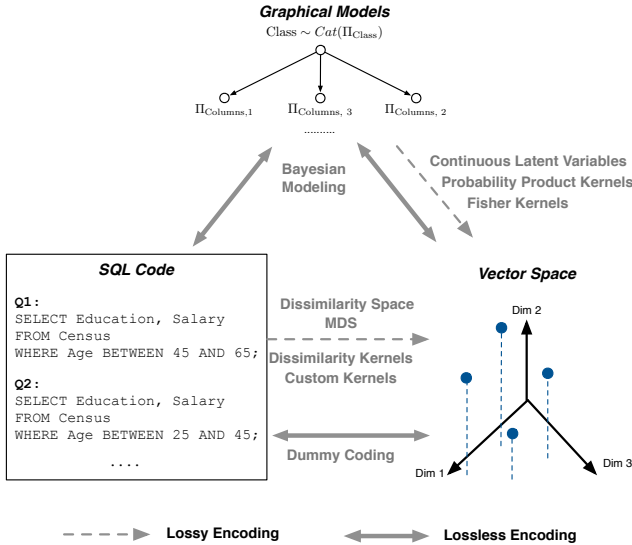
Graphical Models

Class $\sim Cat(\Pi_{\text{Class}})$

$\Pi_{\text{Columns},1}$ $\Pi_{\text{Columns},3}$ $\Pi_{\text{Columns},2}$

..........

Bayesian Modeling

Continuous Latent Variables
Probability Product Kernels
Fisher Kernels

SQL Code

Q1:
SELECT Education, Salary
FROM Census
WHERE Age BETWEEN 45 AND 65;

Q2:
SELECT Education, Salary
FROM Census
WHERE Age BETWEEN 25 AND 45;

....

Vector Space

Dissimilarity Space
MDS

Dissimilarity Kernels
Custom Kernels

Dummy Coding

Dim 2

Dim 1

Dim 3

Lossy Encoding

Lossless Encoding